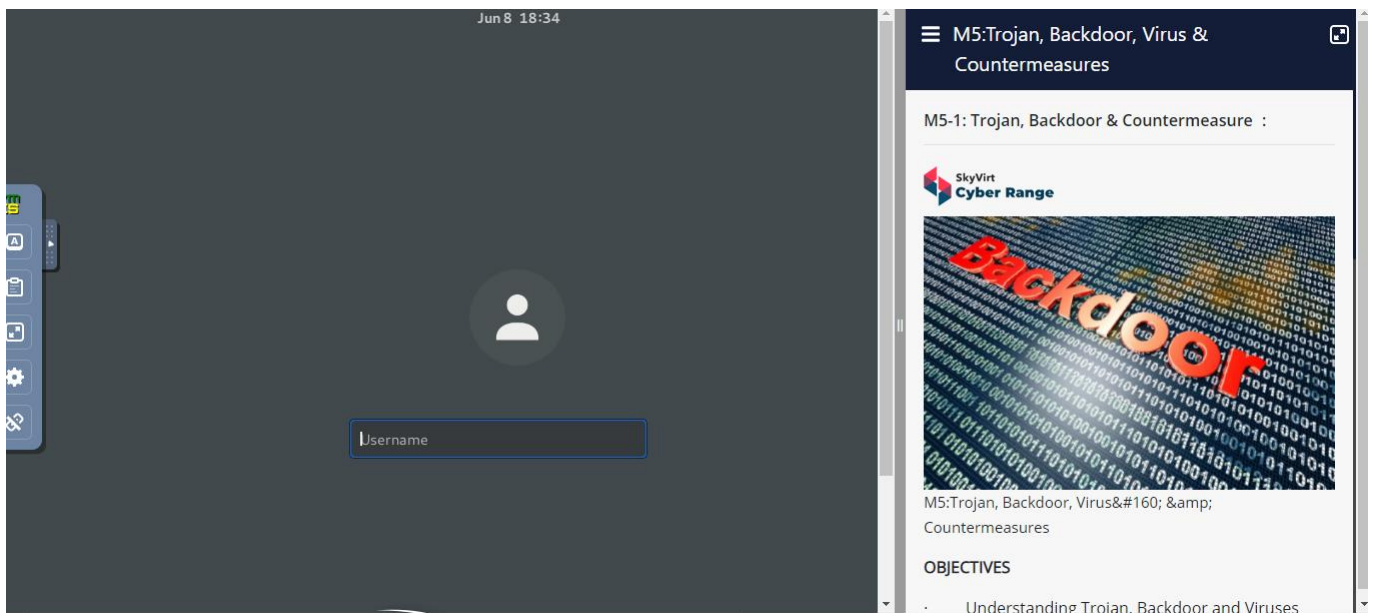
Jun 8 18:34

Username

M5:Trojan, Backdoor, Virus & Countermeasures

M5-1: Trojan, Backdoor & Countermeasure :

SkyVirt
Cyber Range

Backdoor

M5:Trojan, Backdoor, Virus&#160; &amp; Countermeasures

OBJECTIVES

· Understanding Trojan, Backdoor and Viruses